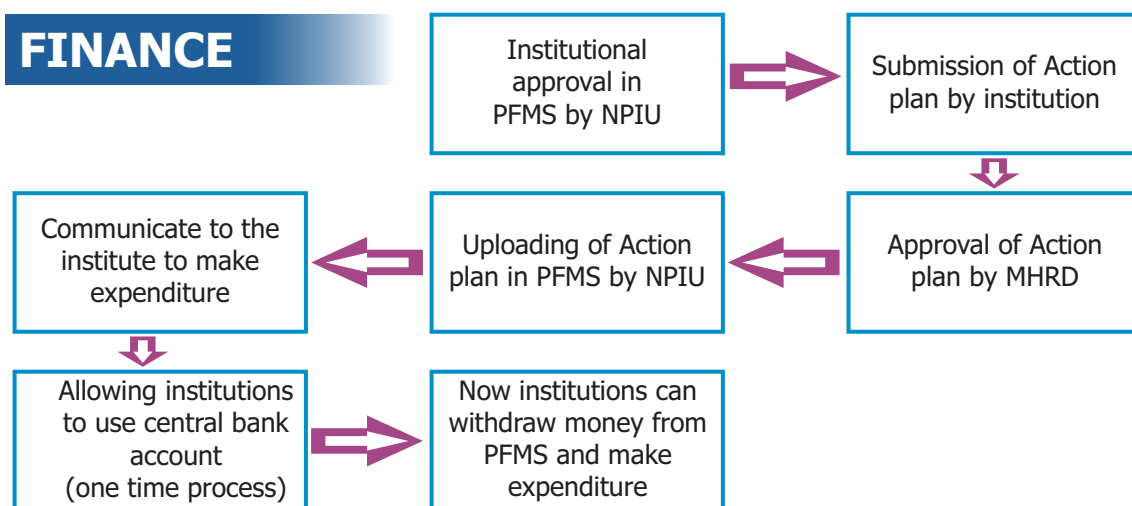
FINANCE

Institutional approval in PFMS by NPIU

Submission of Action plan by institution

Approval of Action plan by MHRD

Uploading of Action plan in PFMS by NPIU

Communicate to the institute to make expenditure

Allowing institutions to use central bank account (one time process)

Now institutions can withdraw money from PFMS and make expenditure